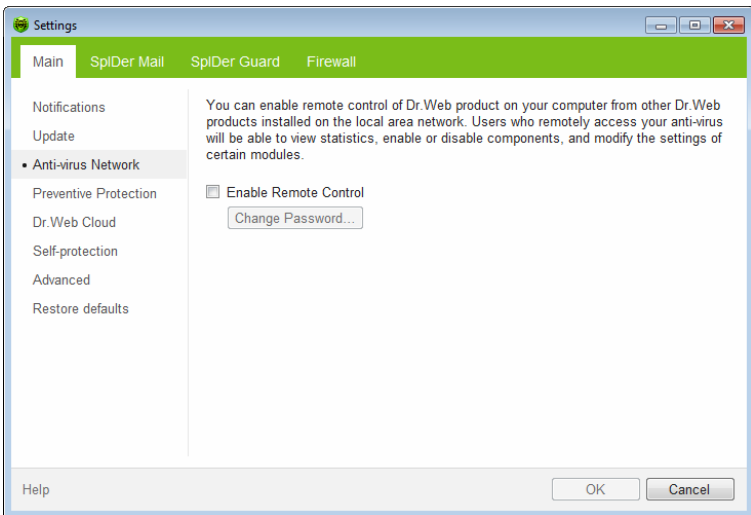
Settings

Main
SpIDer Mail
SpIDer Guard
Firewall

Notifications
Update
• Anti-virus Network
Preventive Protection
Dr.Web Cloud
Self-protection
Advanced
Restore defaults

You can enable remote control of Dr.Web product on your computer from other Dr.Web products installed on the local area network. Users who remotely access your anti-virus will be able to view statistics, enable or disable components, and modify the settings of certain modules.

Enable Remote Control

Change Password...

Help

OK

Cancel